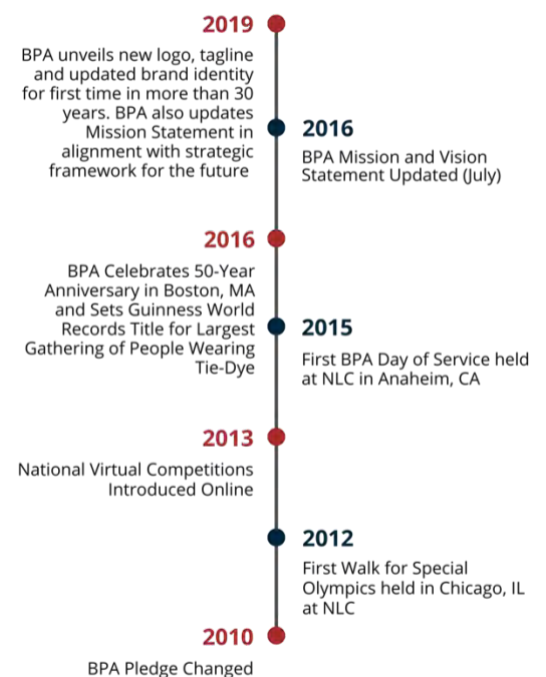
2019

BPA unveils new logo, tagline and updated brand identity for first time in more than 30 years. BPA also updates Mission Statement in alignment with strategic framework for the future

2016

BPA Mission and Vision Statement Updated (July)

2016

BPA Celebrates 50-Year Anniversary in Boston, MA and Sets Guinness World Records Title for Largest Gathering of People Wearing Tie-Dye

2015

First BPA Day of Service held at NLC in Anaheim, CA

2013

National Virtual Competitions Introduced Online

2012

First Walk for Special Olympics held in Chicago, IL at NLC

2010

BPA Pledge Changed